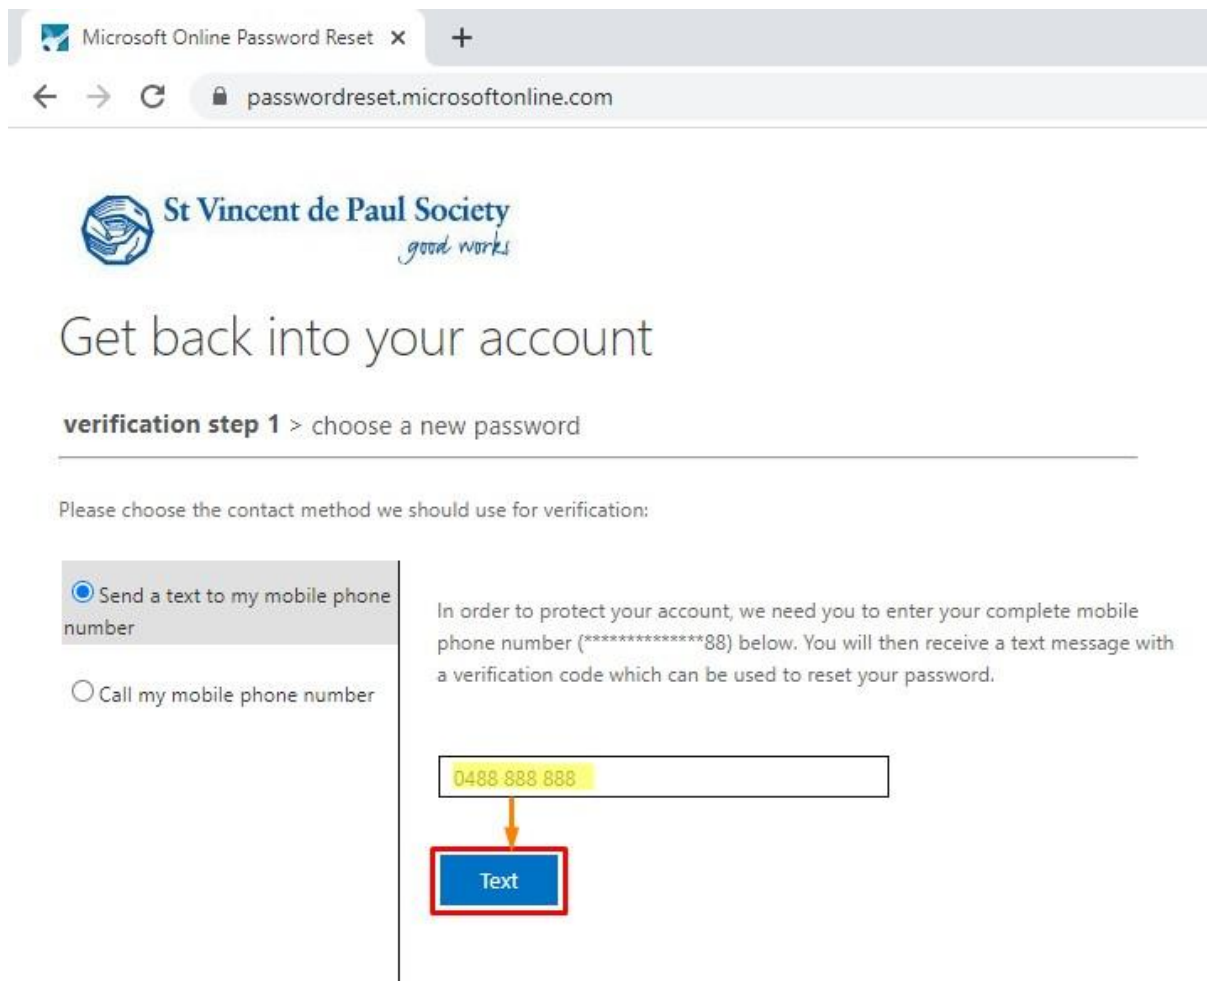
Microsoft Online Password Reset ×

+

passwordreset.microsoftonline.com

St Vincent de Paul Society
good works

Get back into your account

**verification step 1** > choose a new password

Please choose the contact method we should use for verification:

Send a text to my mobile phone number

Call my mobile phone number

In order to protect your account, we need you to enter your complete mobile phone number (*************88) below. You will then receive a text message with a verification code which can be used to reset your password.

0488 888 888

Text